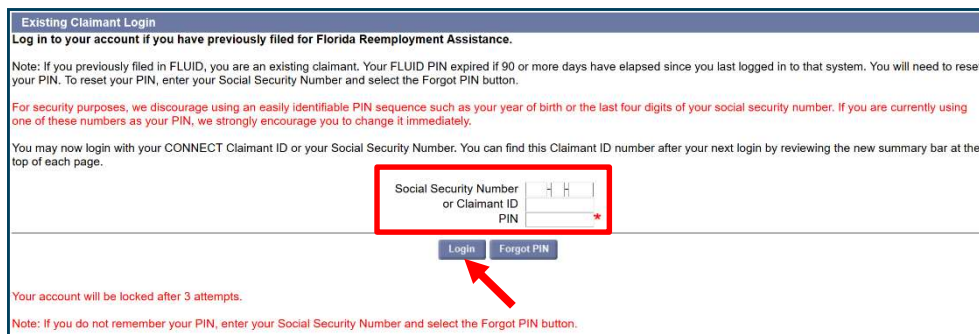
Existing Claimant Login

Log in to your account if you have previously filed for Florida Reemployment Assistance.

Note: If you previously filed in FLUID, you are an existing claimant. Your FLUID PIN expired if 90 or more days have elapsed since you last logged in to that system. You will need to reset your PIN. To reset your PIN, enter your Social Security Number and select the Forgot PIN button.

For security purposes, we discourage using an easily identifiable PIN sequence such as your year of birth or the last four digits of your social security number. If you are currently using one of these numbers as your PIN, we strongly encourage you to change it immediately.

You may now login with your CONNECT Claimant ID or your Social Security Number. You can find this Claimant ID number after your next login by reviewing the new summary bar at the top of each page.

Social Security Number or Claimant ID
PIN *

Login Forgot PIN

Your account will be locked after 3 attempts.

Note: If you do not remember your PIN, enter your Social Security Number and select the Forgot PIN button.